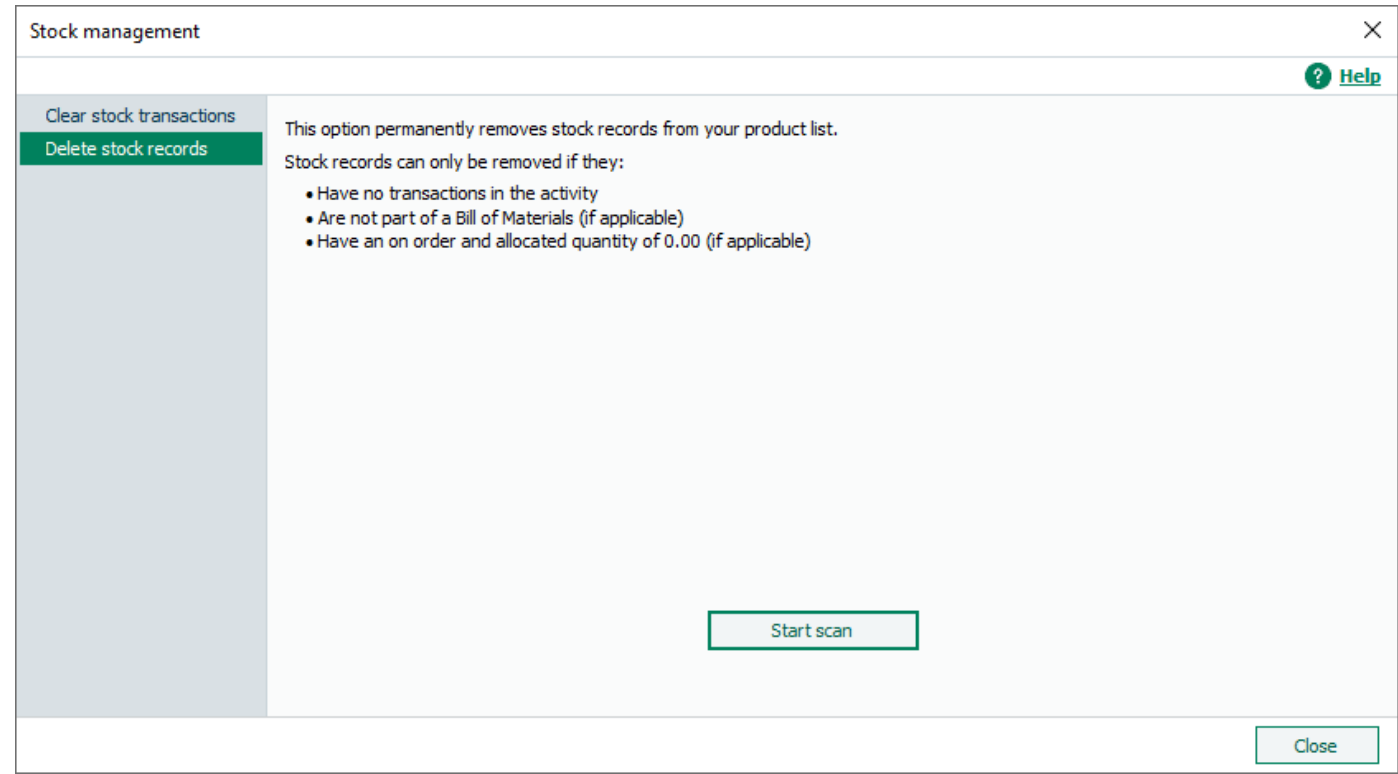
Stock management

Help

Clear stock transactions
Delete stock records

This option permanently removes stock records from your product list.

Stock records can only be removed if they:

- Have no transactions in the activity
- Are not part of a Bill of Materials (if applicable)
- Have an on order and allocated quantity of 0.00 (if applicable)

Start scan

Close